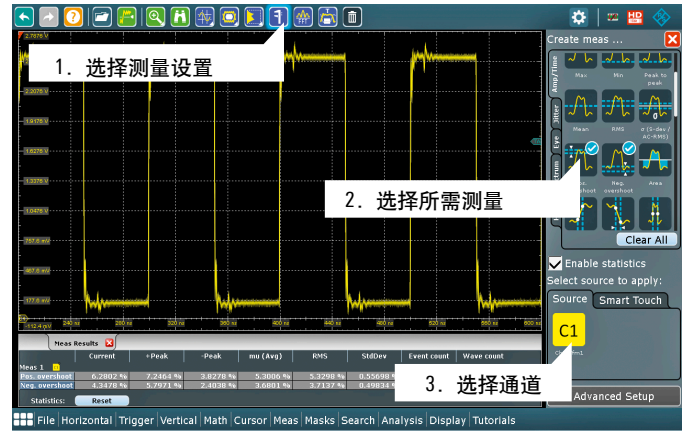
1. 选择测量设置

2.2878 V
2.2078 V
1.9178 V
1.6278 V
1.3378 V
1.0478 V
757.8 mV
467.8 mV
177.8 mV
-112.4 mV
240 ns
280 ns
320 ns
360 ns
400 ns
440 ns
480 ns
520 ns
560 ns
600 ns

Create meas ...
Amp/Time
Max
Min
Peak to peak
Jitter
Mean
RMS
σ (S-dev / AC-RMS)
Eye
Pos. overshoot
Reg. overshoot
Area
Clear All

2. 选择所需测量

Enable statistics
Select source to apply:
Source
Smart Touch
C1

Meas Results

| | Current | +Peak | -Peak | mu (Avg) | RMS | StdDev | Event count | Wave count |
|---|---|---|---|---|---|---|---|---|
| Meas 1 | | | | | | | | |
| Pos. overshoot | 6.2802 % | 7.2464 % | 3.8278 % | 5.3006 % | 5.3298 % | 0.55698 | | |
| Neg. overshoot | 4.3478 % | 5.7971 % | 2.4038 % | 3.6801 % | 3.7137 % | 0.49834 | | |

Statistics: Reset

3. 选择通道

Advanced Setup

File Horizontal Trigger Vertical Math Cursor Meas Masks Search Analysis Display Tutorials